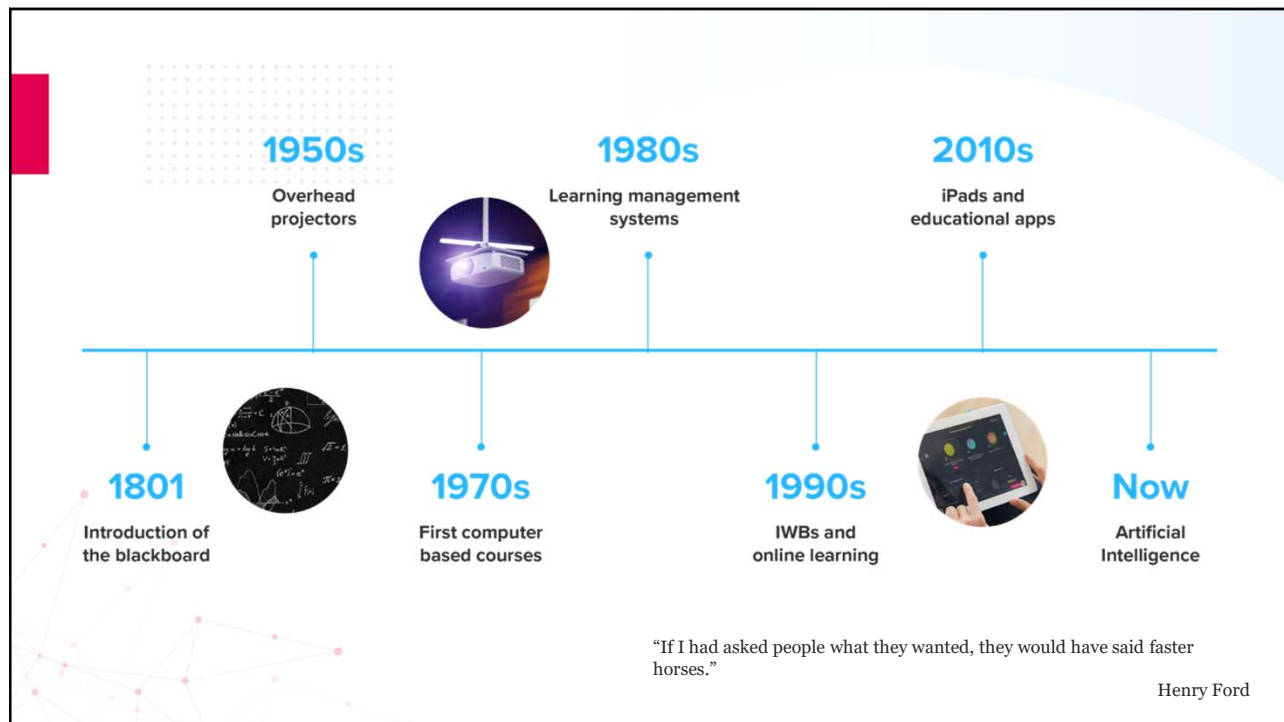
1950s
Overhead projectors

1980s
Learning management systems

2010s
iPads and educational apps

1801
Introduction of the blackboard

1970s
First computer based courses

1990s
IWBs and online learning

Now
Artificial Intelligence

“If I had asked people what they wanted, they would have said faster horses.”

Henry Ford